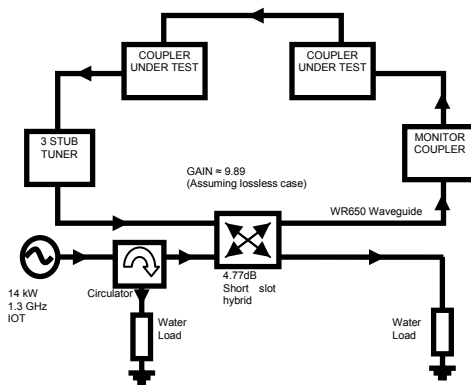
COUPLER UNDER TEST

COUPLER UNDER TEST

3 STUB TUNER

MONITOR COUPLER

GAIN ≈ 9.89
(Assuming lossless case)

WR650 Waveguide

14 kW
1.3 GHz
IOT

Circulator

4.77dB
Short slot
hybrid

Water Load

Water Load